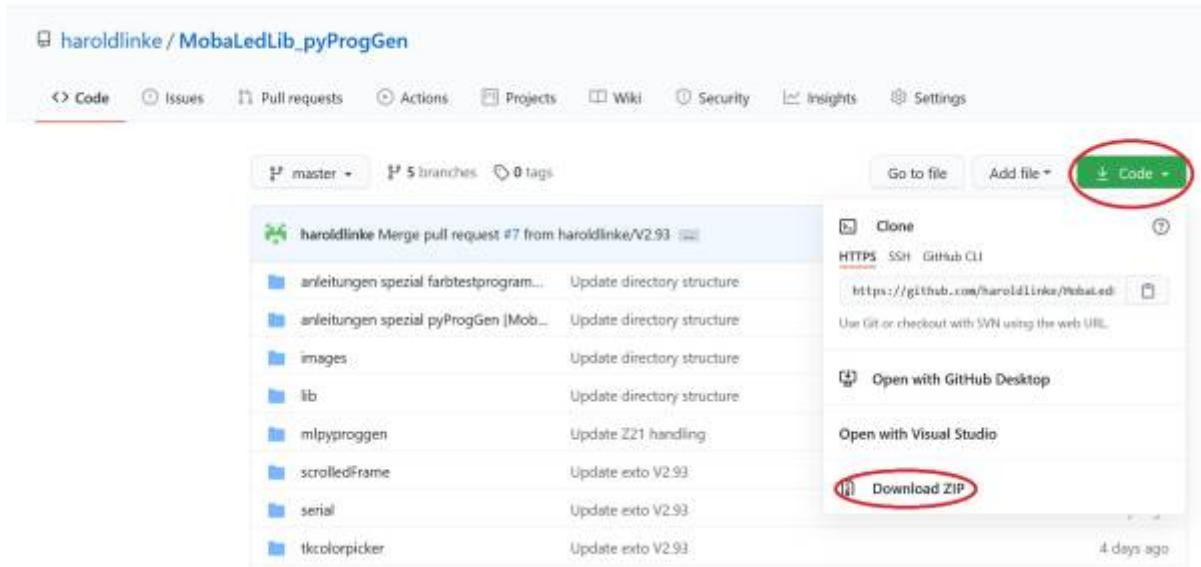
haroldlinke / MobaLedLib_pyProgGen

Code Issues Pull requests Actions Projects Wiki Security Insights Settings

master 5 branches 0 tags

Go to file Add file Code

haroldlinke Merge pull request #7 from haroldlinke/V2.93

anleitungen spezial farbtestprogram... Update directory structure
anleitungen spezial pyProgGen [Mob... Update directory structure
images Update directory structure
lib Update directory structure
mlpyproggen Update Z21 handling
scrolledFrame Update exto V2.93
serial Update exto V2.93
tkcolorpicker Update exto V2.93 4 days ago

Clone
HTTPS SSH GitHub CLI
https://github.com/haroldlinke/MobaLed
Use Git or checkout with SVN using the web URL.

Open with GitHub Desktop

Open with Visual Studio

Download ZIP